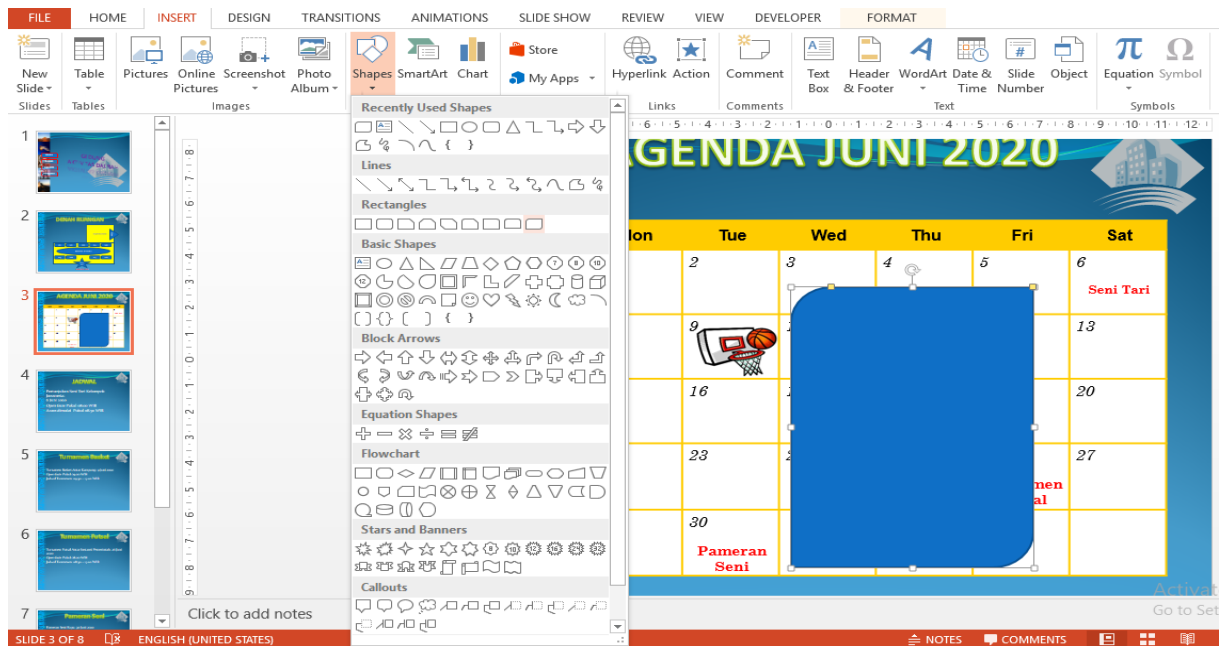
FILE HOME INSERT DESIGN TRANSITIONS ANIMATIONS SLIDE SHOW REVIEW VIEW DEVELOPER FORMAT

New Slide Slides | Table Tables | Pictures Online Pictures Screenshot Photo Album Images | Shapes SmartArt Chart | Store My Apps | Hyperlink Action Links | Comment Comments | Text Box Header & Footer WordArt Date & Time Slide Number Object Text | Equation Symbol Symbols

Recently Used Shapes
Lines
Rectangles
Basic Shapes
Block Arrows
Equation Shapes
Flowchart
Stars and Banners
Callouts

1
2
3
4
5
6
7

AGENDA JUNI 2020

| Mon | Tue | Wed | Thu | Fri | Sat |
|---|---|---|---|---|---|
| | 2 | 3 | 4 | 5 | 6 Seni Tari |
| | 9 | | | | 13 |
| | 16 | | | | 20 |
| | 23 | | | men al | 27 |
| | 30 Pameran Seni | | | | |

Click to add notes

Activat
Go to Set

SLIDE 3 OF 8 ENGLISH (UNITED STATES) NOTES COMMENTS